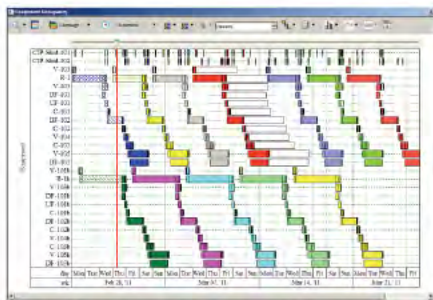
Equipment Occupancy

CTP Mod-101
CTP Mod-102
V-101
R-1
V-103
DF-101
DF-102
C-101
DF-103
C-102
V-102
C-103
V-104
DF-105
V-105
V-106
DF-106
DF-107
C-106
DF-108
C-107
V-109
V-110
DF-109

Equipment

day Mon Tue Wed Thu Fri Sat Sun Mon Tue Wed Thu Fri Sat Sun Mon Tue Wed Thu Fri Sat Sun Mon Tue Wed Thu Fri
wk Feb 28, '11 Mar 07, '11 Mar 14, '11 Mar 21, '11